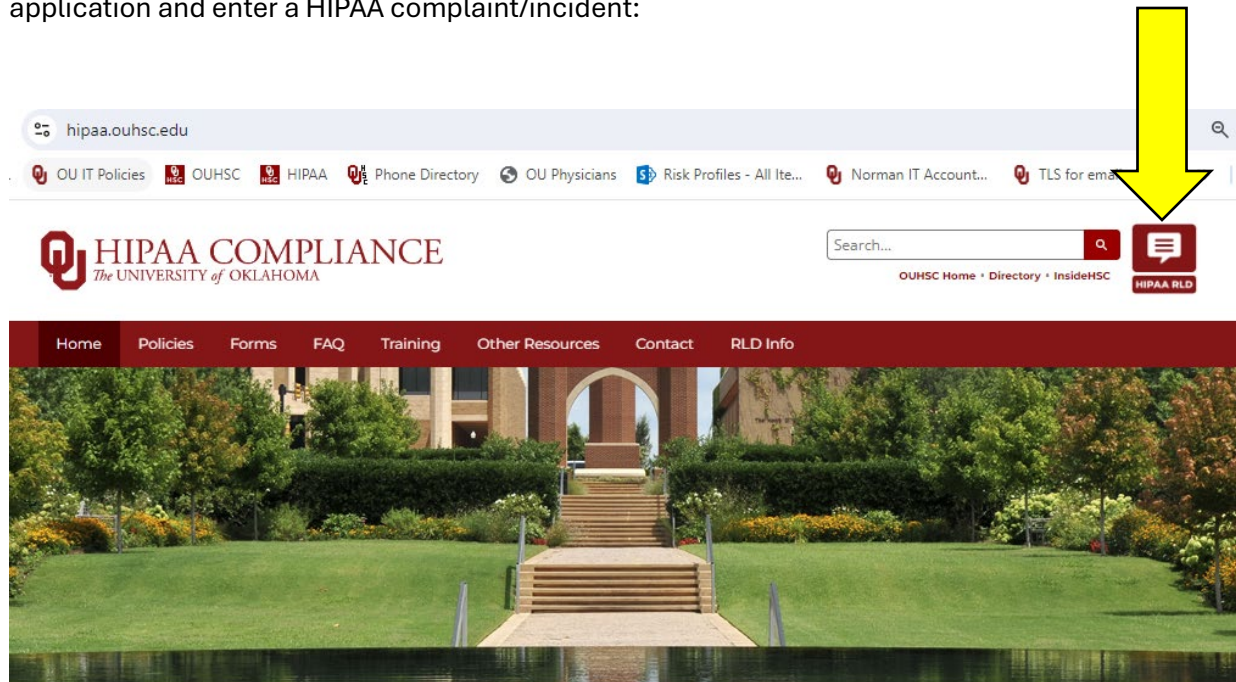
application and enter a HIPAA complaint/incident:

hipaa.ouhsc.edu

OU IT Policies OUHSC HIPAA Phone Directory OU Physicians Risk Profiles - All Ite... Norman IT Account... TLS for ema

HIPAA COMPLIANCE
The UNIVERSITY of OKLAHOMA

Search...

OUHSC Home • Directory • InsideHSC

HIPAA RLD

Home Policies Forms FAQ Training Other Resources Contact RLD Info